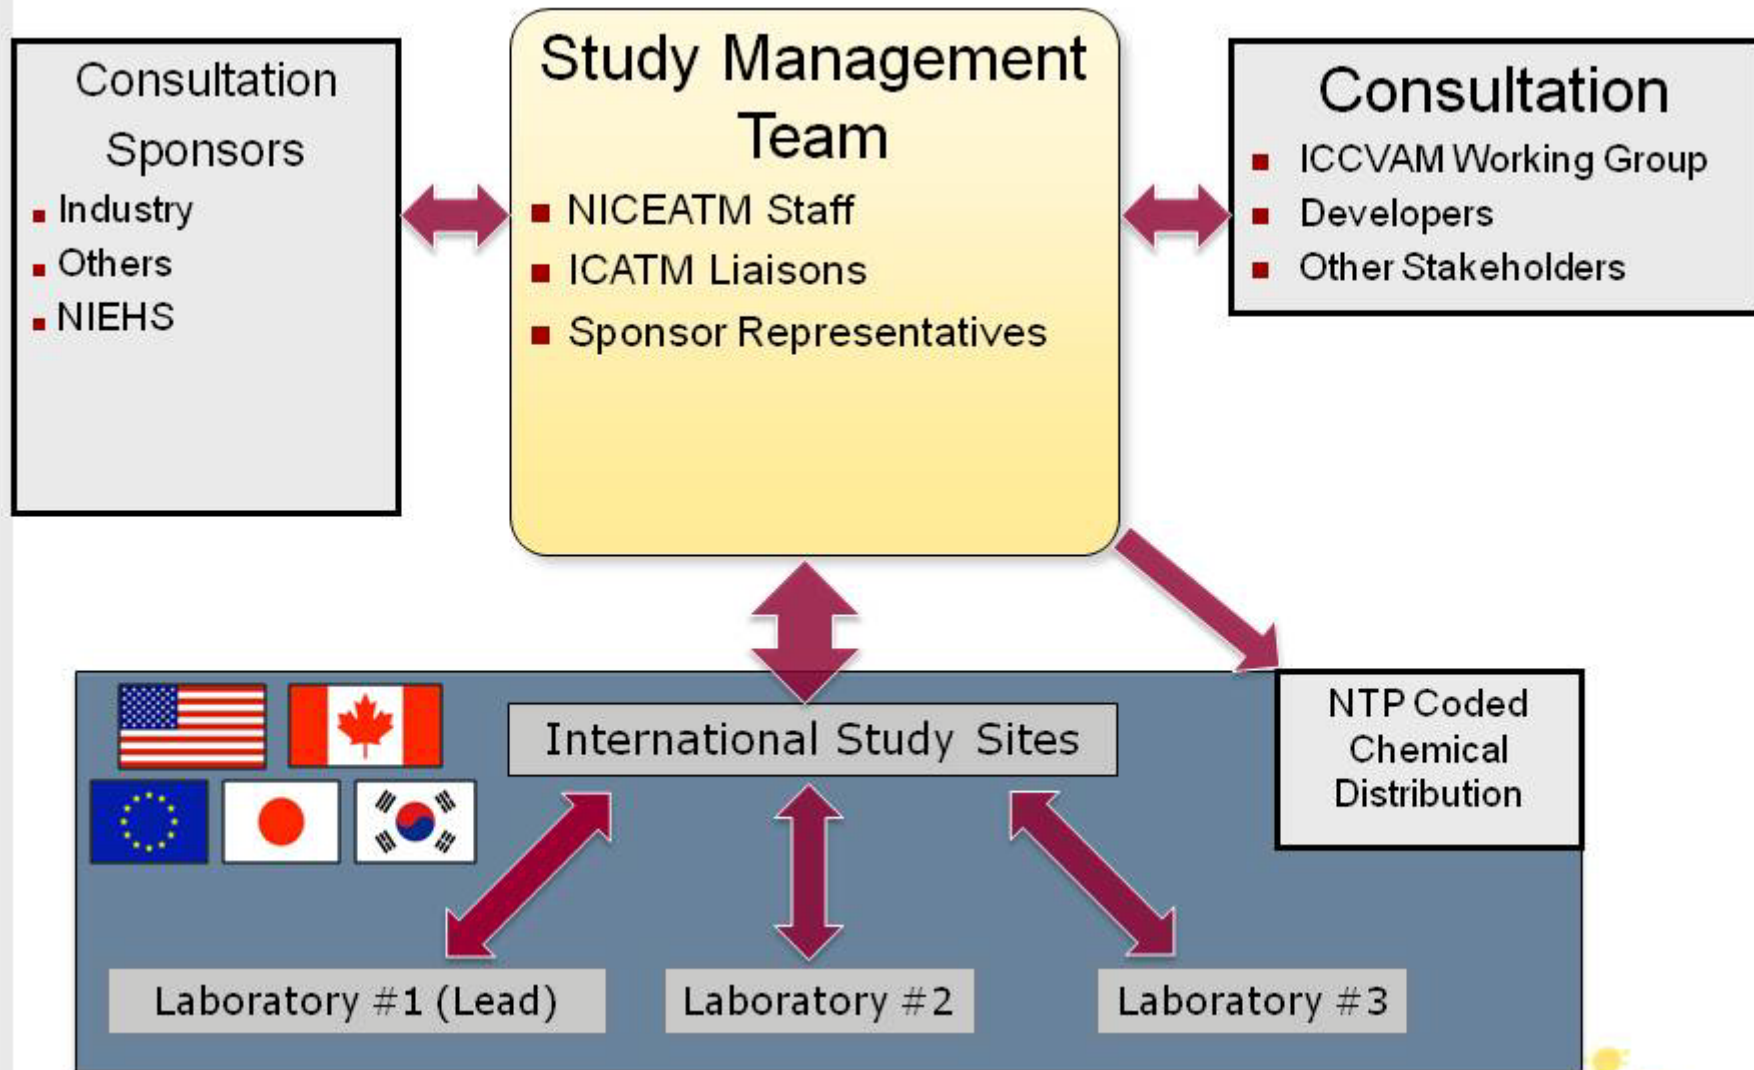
Consultation

Sponsors

- Industry
- Others
- NIEHS

Study Management Team

- NICEATM Staff
- ICATM Liaisons
- Sponsor Representatives

Consultation

- ICCVAM Working Group
- Developers
- Other Stakeholders

International Study Sites

NTP Coded Chemical Distribution

Laboratory #1 (Lead)

Laboratory #2

Laboratory #3